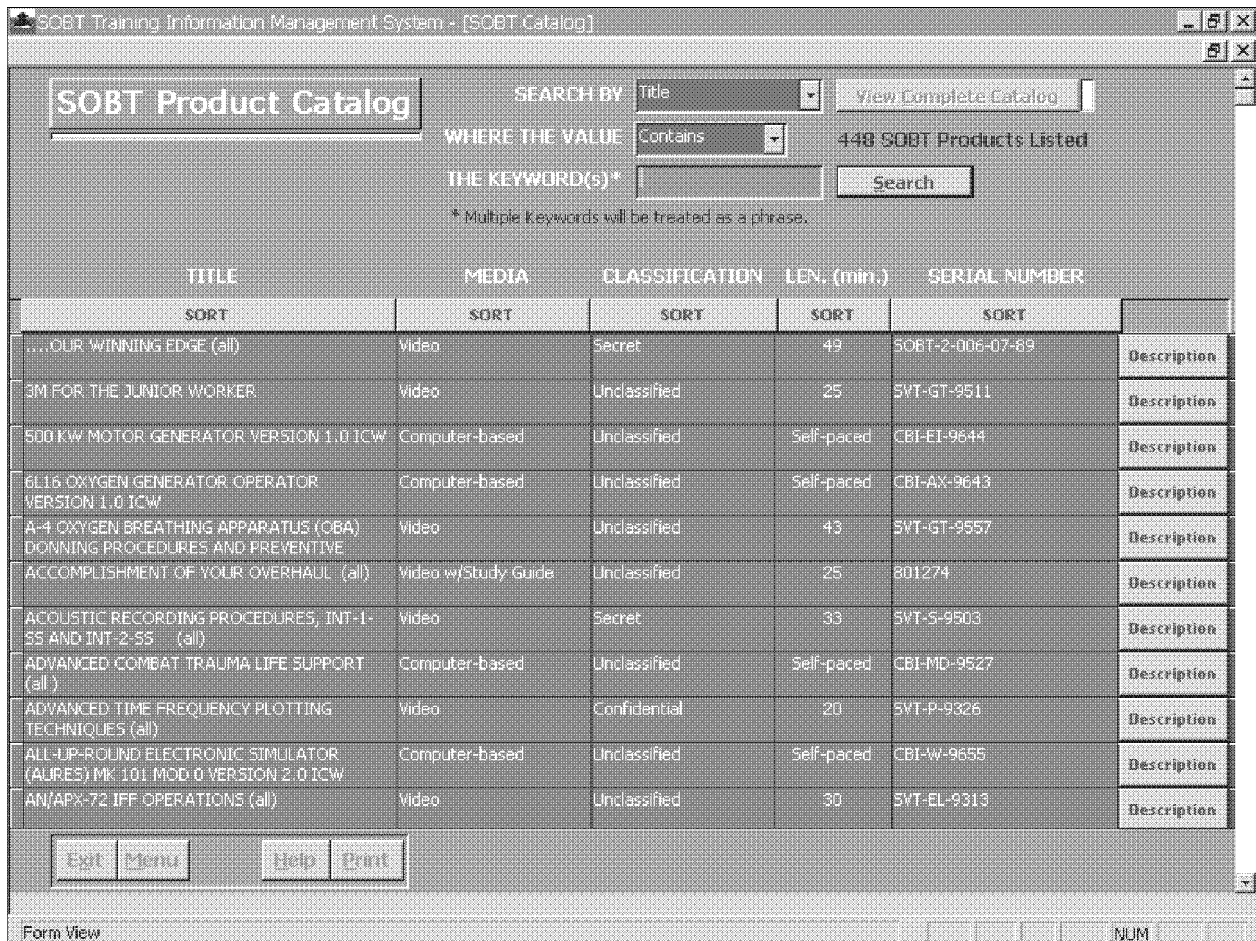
SOBT Training Information Management System - [SOBT Catalog]

SOBT Product Catalog

SEARCH BY Title

View Complete Catalog

WHERE THE VALUE Contains

448 SOBT Products Listed

THE KEYWORD(S)*

Search

* Multiple Keywords will be treated as a phrase.

| TITLE | MEDIA | CLASSIFICATION | LEN. (min.) | SERIAL NUMBER | |
|---|---|---|---|---|---|
| SORT | SORT | SORT | SORT | SORT | |
| ....OUR WINNING EDGE (all) | Video | Secret | 49 | SOBT-2-006-07-89 | Description |
| 3M FOR THE JUNIOR WORKER | Video | Unclassified | 25 | SVT-GT-9511 | Description |
| 500 KW MOTOR GENERATOR VERSION 1.0 ICW | Computer-based | Unclassified | Self-paced | CBI-EI-9644 | Description |
| 6L16 OXYGEN GENERATOR OPERATOR VERSION 1.0 ICW | Computer-based | Unclassified | Self-paced | CBI-AX-9643 | Description |
| A-4 OXYGEN BREATHING APPARATUS (OBA) DONNING PROCEDURES AND PREVENTIVE | Video | Unclassified | 43 | SVT-GT-9557 | Description |
| ACCOMPLISHMENT OF YOUR OVERHAUL (all) | Video w/Study Guide | Unclassified | 25 | 801274 | Description |
| ACOUSTIC RECORDING PROCEDURES, INT-1-SS AND INT-2-SS (all) | Video | Secret | 33 | SVT-S-9503 | Description |
| ADVANCED COMBAT TRAUMA LIFE SUPPORT (all) | Computer-based | Unclassified | Self-paced | CBI-MD-9527 | Description |
| ADVANCED TIME FREQUENCY PLOTTING TECHNIQUES (all) | Video | Confidential | 20 | SVT-P-9326 | Description |
| ALL-UP-ROUND ELECTRONIC SIMULATOR (AURES) MK 101 MOD 0 VERSION 2.0 ICW | Computer-based | Unclassified | Self-paced | CBI-W-9655 | Description |
| AN/APX-72 IFF OPERATIONS (all) | Video | Unclassified | 30 | SVT-EL-9313 | Description |

Exit Menu Help Print

Form View NUM